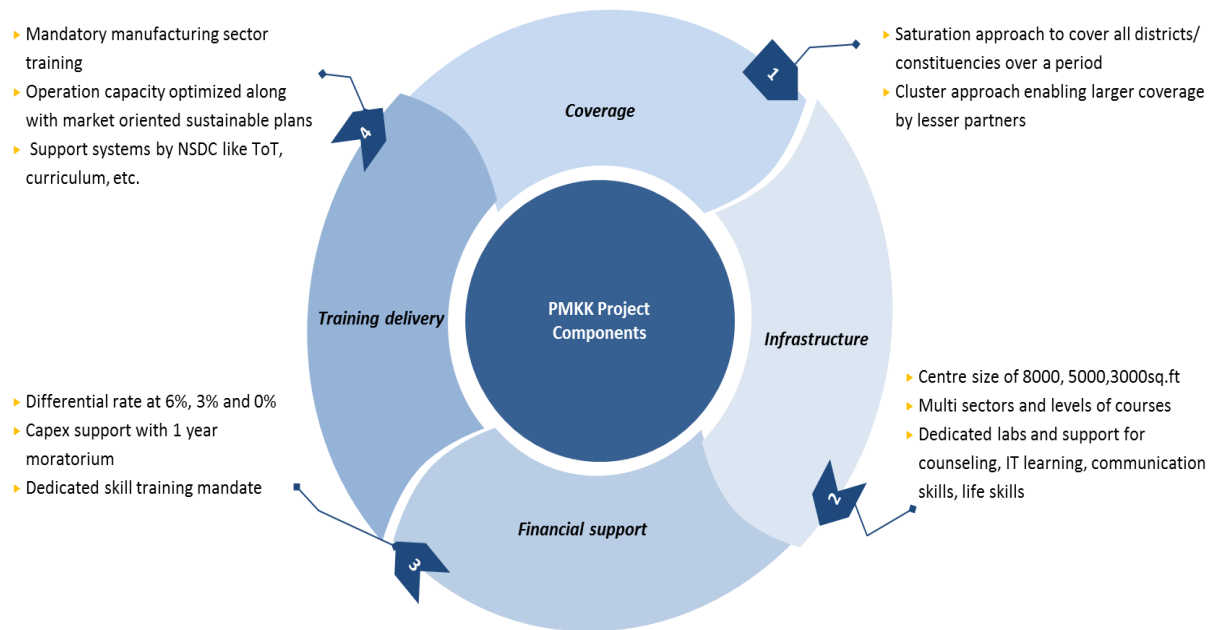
Mandatory manufacturing sector training
Operation capacity optimized along with market oriented sustainable plans
Support systems by NSDC like ToT, curriculum, etc.

4

Coverage

1

Saturation approach to cover all districts/ constituencies over a period
Cluster approach enabling larger coverage by lesser partners

Training delivery

PMKK Project Components

Infrastructure

Centre size of 8000, 5000,3000sq.ft
Multi sectors and levels of courses
Dedicated labs and support for counseling, IT learning, communication skills, life skills

2

Differential rate at 6%, 3% and 0%
Capex support with 1 year moratorium
Dedicated skill training mandate

Financial support

3